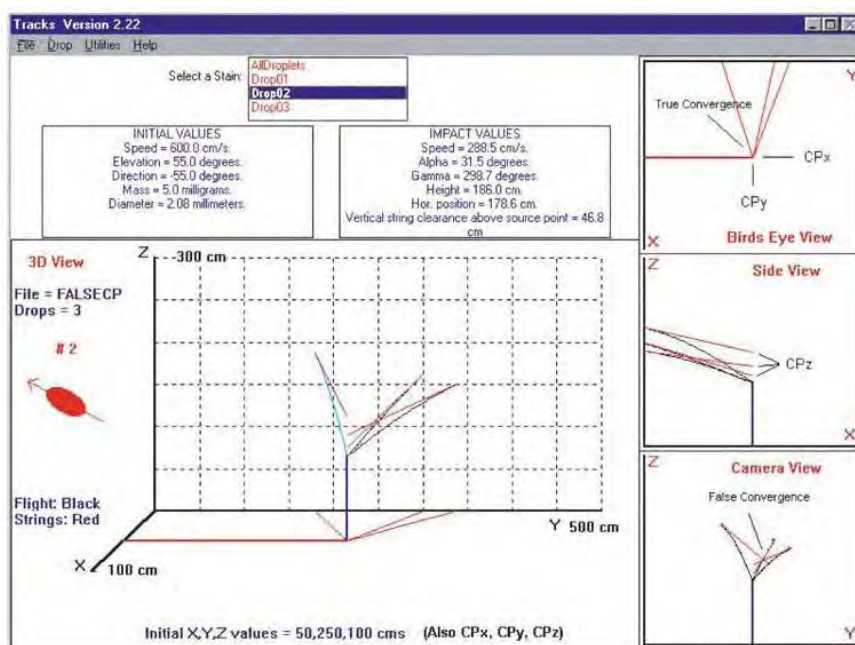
Tracks Version 2.22

File Drop Utilities Help

Select a Stain: AllDroplets
Drop01
Drop02
Drop03

INITIAL VALUES
Speed = 600.0 cm/s.
Elevation = 55.0 degrees.
Direction = -55.0 degrees.
Mass = 5.0 milligrams.
Diameter = 2.08 millimeters.

IMPACT VALUES
Speed = 288.5 cm/s.
Alpha = 31.5 degrees.
Gamma = 298.7 degrees.
Height = 186.0 cm.
Hor. position = 178.6 cm.
Vertical string clearance above source point = 46.8 cm

3D View

File = FALSECP
Drops = 3

# 2

Flight: Black
Strings: Red

Z 300 cm

Y 500 cm

X 100 cm

Initial X,Y,Z values = 50,250,100 cms (Also CPx, CPy, CPz)

Y
True Convergence
CPx
CPy
X
Birds Eye View

Z
Side View
CPz
X

Z
Camera View
False Convergence
Y